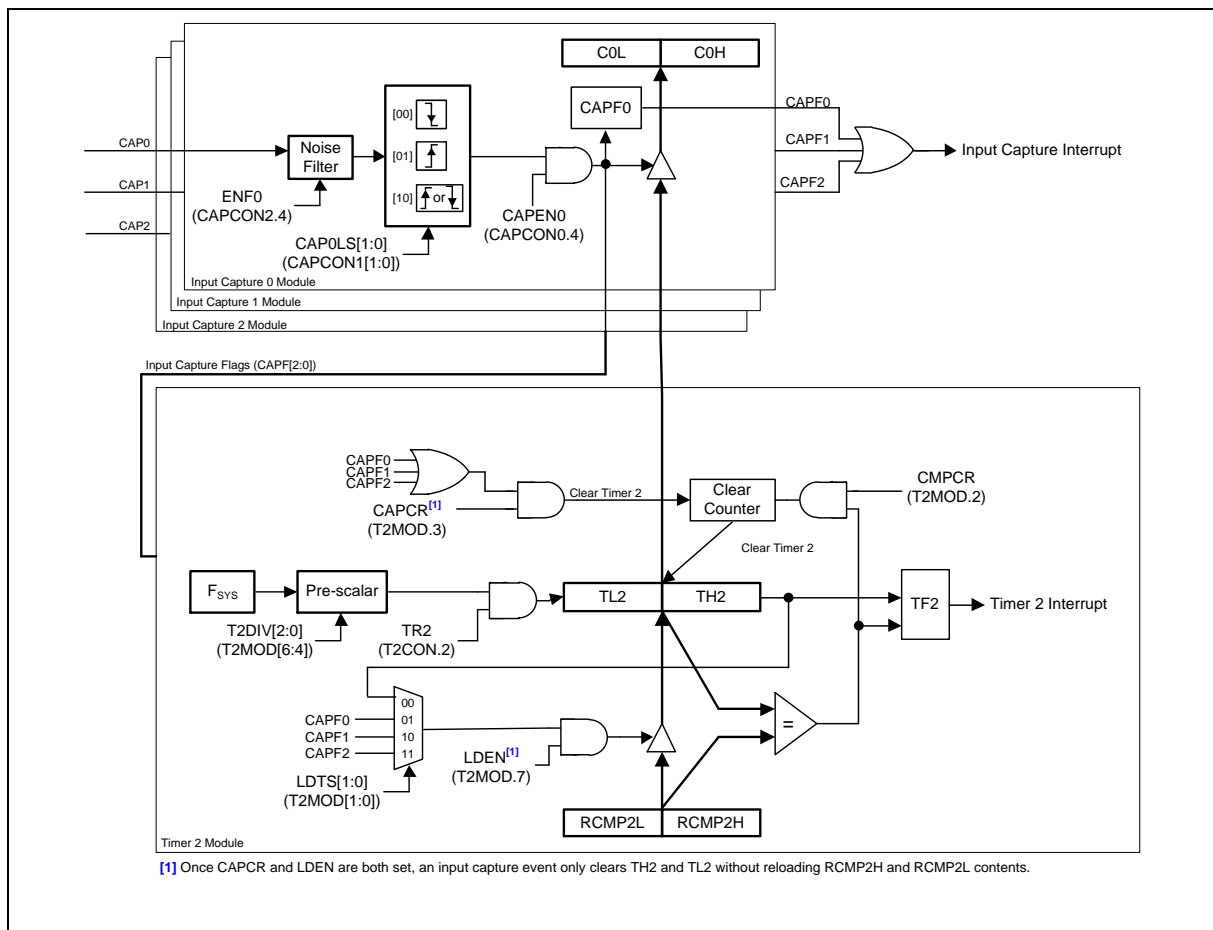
C0L C0H

CAPF0

CAP0

Noise Filter

[00]

[01]

[10] or

CAPF0

CAPF1

CAPF2

Input Capture Interrupt

CAP1

CAP2

ENF0 (CAPCON2.4)

CAP0LS[1:0] (CAPCON1[1:0])

CAPEN0 (CAPCON0.4)

Input Capture 0 Module

Input Capture 1 Module

Input Capture 2 Module

Input Capture Flags (CAPF[2:0])

CAPF0
CAPF1
CAPF2

Clear Timer 2

Clear Counter

CMPCR (T2MOD.2)

CAPCR$^{[1]}$ (T2MOD.3)

Clear Timer 2

$F_{SYS}$

Pre-scalar

TL2 TH2

TF2

Timer 2 Interrupt

T2DIV[2:0] (T2MOD[6:4])

TR2 (T2CON.2)

00

CAPF0 01

CAPF1 10

CAPF2 11

=

LDEN$^{[1]}$ (T2MOD.7)

LDTS[1:0] (T2MOD[1:0])

RCMP2L RCMP2H

Timer 2 Module

[1] Once CAPCR and LDEN are both set, an input capture event only clears TH2 and TL2 without reloading RCMP2H and RCMP2L contents.